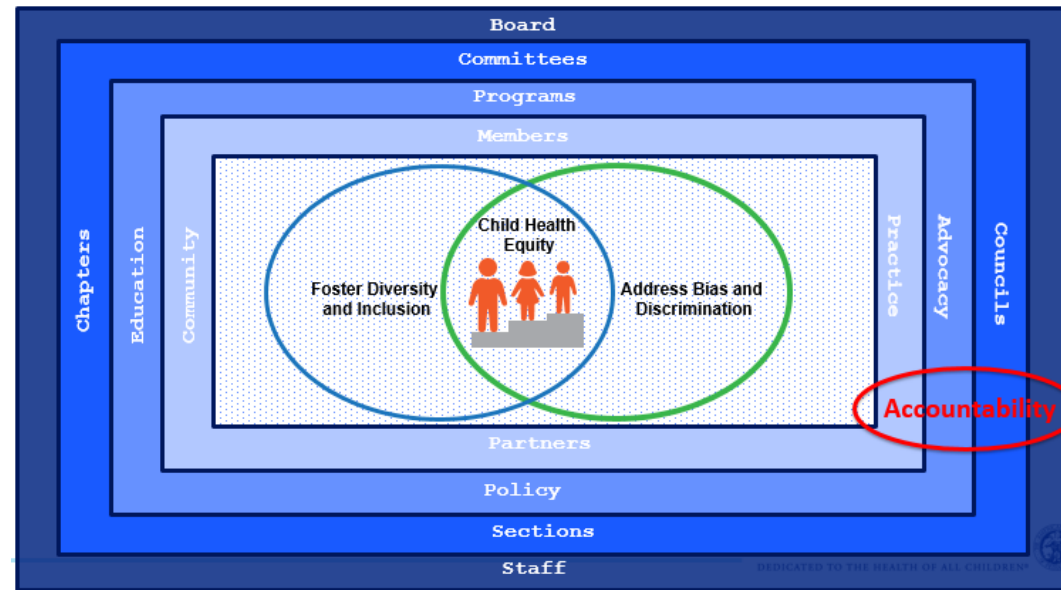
Board

Committees

Programs

Members

Chapters

Education

Community

Foster Diversity and Inclusion

Child Health Equity

Address Bias and Discrimination

Practice

Advocacy

Councils

Accountability

Partners

Policy

Sections

Staff

DEDICATED TO THE HEALTH OF ALL CHILDREN®